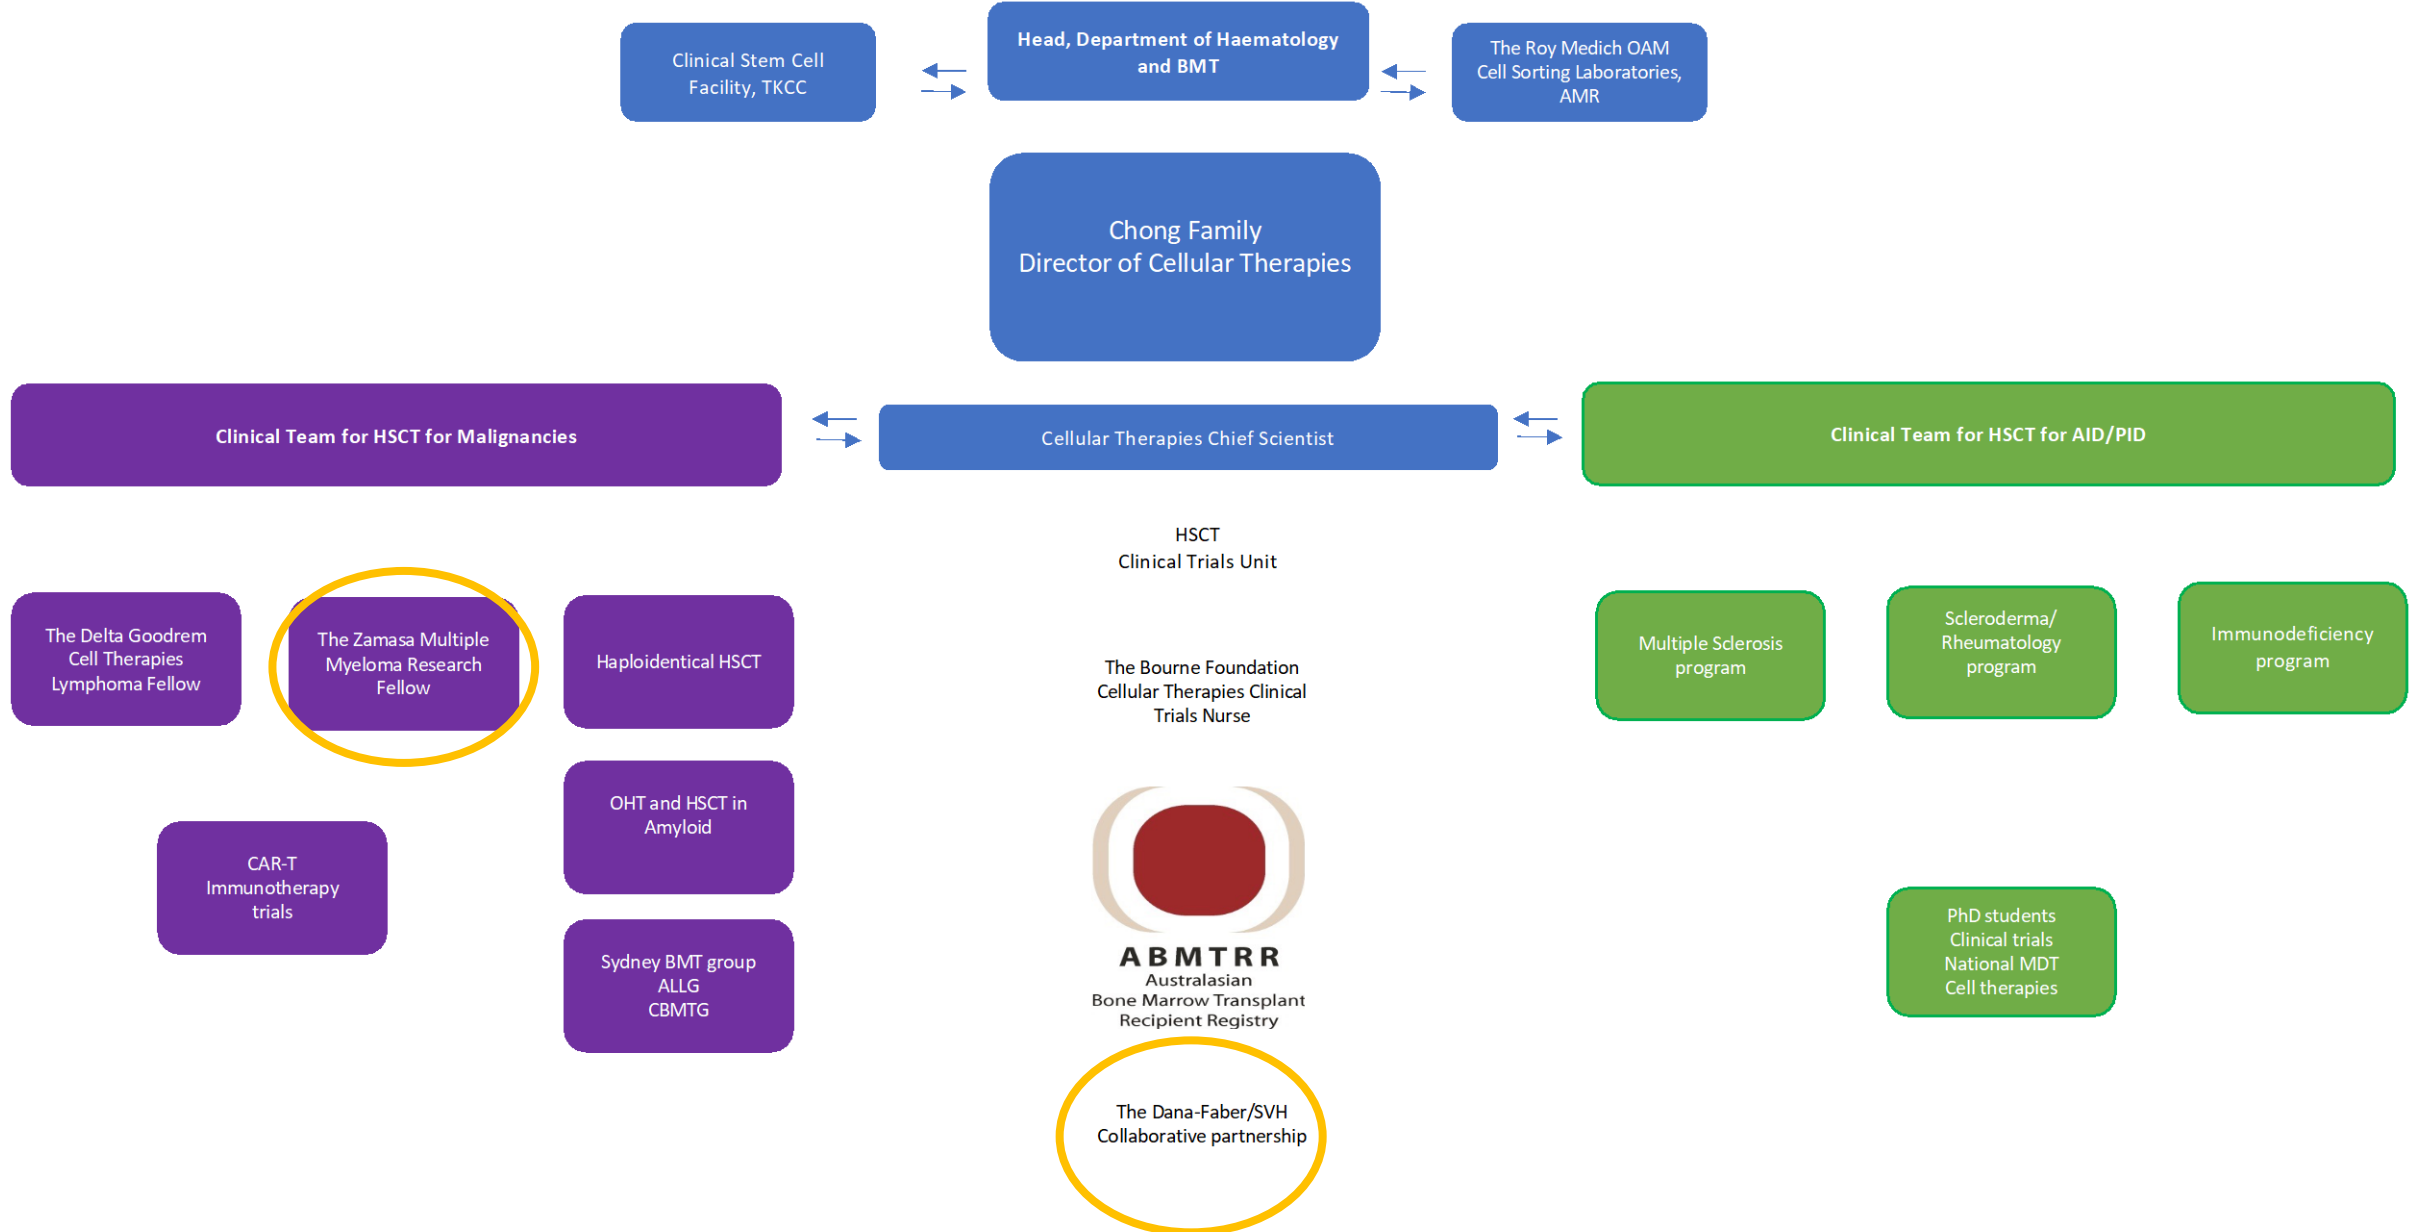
Clinical Stem Cell Facility, TKCC

Head, Department of Haematology and BMT

The Roy Medich OAM Cell Sorting Laboratories, AMR

Chong Family Director of Cellular Therapies

Clinical Team for HSCT for Malignancies

Cellular Therapies Chief Scientist

Clinical Team for HSCT for AID/PID

HSCT Clinical Trials Unit

The Delta Goodrem Cell Therapies Lymphoma Fellow

The Zamasa Multiple Myeloma Research Fellow

Haploidentical HSCT

The Bourne Foundation Cellular Therapies Clinical Trials Nurse

Multiple Sclerosis program

Scleroderma/ Rheumatology program

Immunodeficiency program

OHT and HSCT in Amyloid

CAR-T Immunotherapy trials

ABMTRR
Australasian
Bone Marrow Transplant
Recipient Registry

Sydney BMT group
ALLG
CBMTG

PhD students
Clinical trials
National MDT
Cell therapies

The Dana-Faber/SVH Collaborative partnership